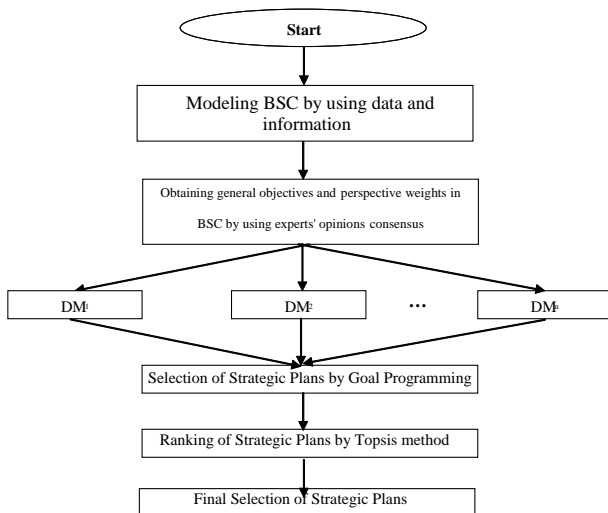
Start

Modeling BSC by using data and information

Obtaining general objectives and perspective weights in BSC by using experts' opinions consensus

DM$_1$

DM$_2$

…

DM$_k$

Selection of Strategic Plans by Goal Programming

Ranking of Strategic Plans by Topsis method

Final Selection of Strategic Plans